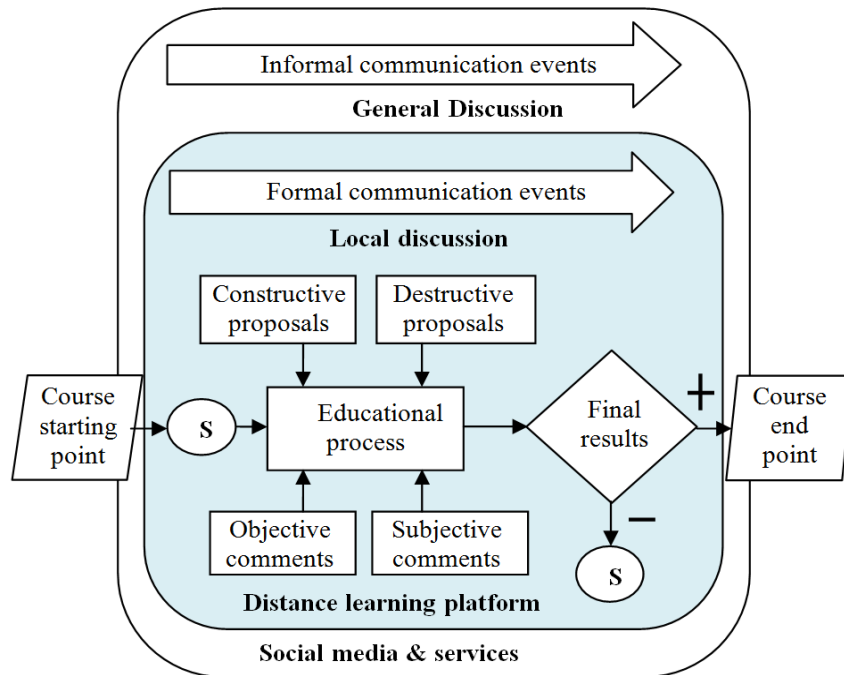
Informal communication events

General Discussion

Formal communication events

Local discussion

Constructive proposals

Destructive proposals

Course starting point

S

Educational process

Final results

+

Course end point

Objective comments

Subjective comments

−

S

Distance learning platform

Social media & services